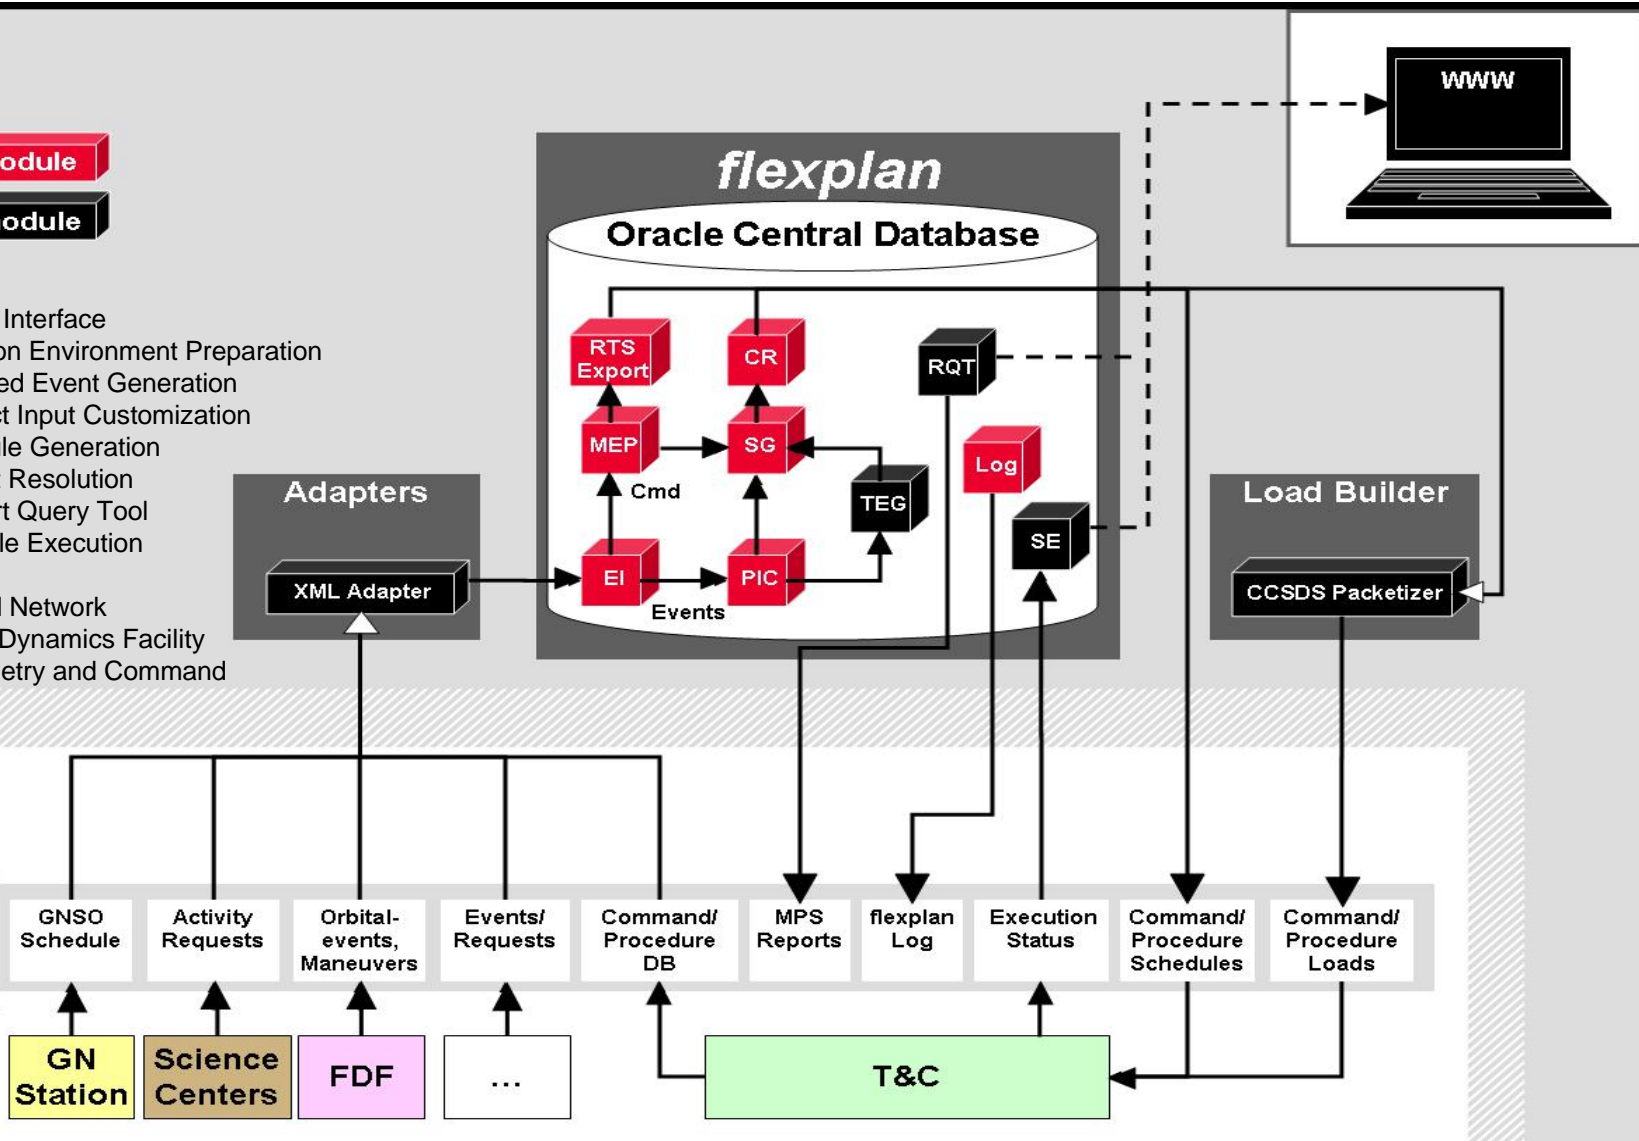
odule

odule

Interface
on Environment Preparation
ed Event Generation
t Input Customization
le Generation
Resolution
t Query Tool
le Execution

l Network
Dynamics Facility
etry and Command

flexplan

Oracle Central Database

RTS Export

CR

RQT

MEP

SG

Log

Cmd

TEG

SE

EI

PIC

Events

Adapters

XML Adapter

Load Builder

CCSDS Packetizer

WWW

GNSO Schedule

Activity Requests

Orbital-events, Maneuvers

Events/ Requests

Command/ Procedure DB

MPS Reports

flexplan Log

Execution Status

Command/ Procedure Schedules

Command/ Procedure Loads

GN Station

Science Centers

FDF

...

T&C